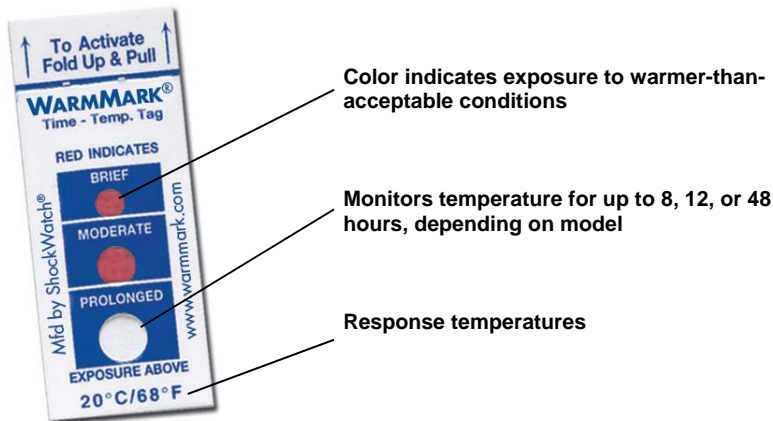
To Activate Fold Up & Pull

WARMMARK®
Time - Temp. Tag

RED INDICATES

BRIEF

MODERATE

PROLONGED

Mfd by ShockWatch®

www.warmmark.com

EXPOSURE ABOVE
20°C/68°F

Color indicates exposure to warmer-than-acceptable conditions

Monitors temperature for up to 8, 12, or 48 hours, depending on model

Response temperatures